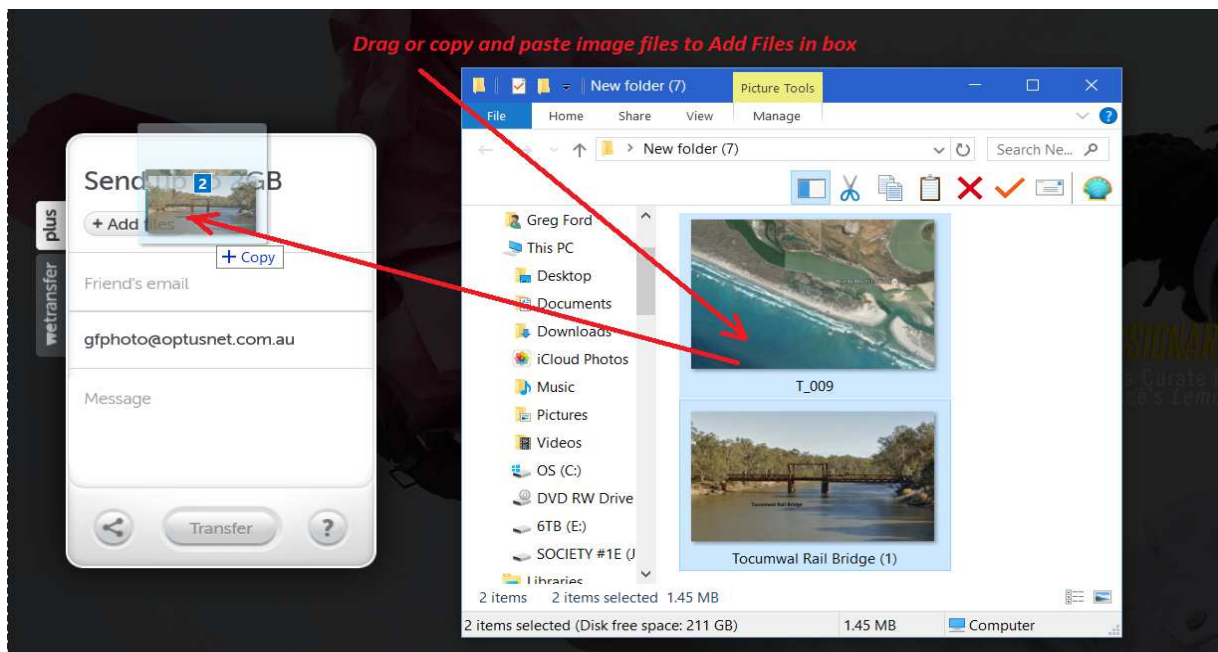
Drag or copy and paste image files to Add Files in box

plus
wetransfer

Send up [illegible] GB
2
+ Add files
+ Copy
Friend's email
gfphoto@optusnet.com.au
Message
Transfer
?

New folder (7)
Picture Tools
File Home Share View Manage
New folder (7)
Search Ne...
Greg Ford
This PC
Desktop
Documents
Downloads
iCloud Photos
Music
Pictures
Videos
OS (C:)
DVD RW Drive
6TB (E:)
SOCIETY #1E (J
Libraries
T_009
Tocumwal Rail Bridge
Tocumwal Rail Bridge (1)
2 items 2 items selected 1.45 MB
2 items selected (Disk free space: 211 GB) 1.45 MB Computer